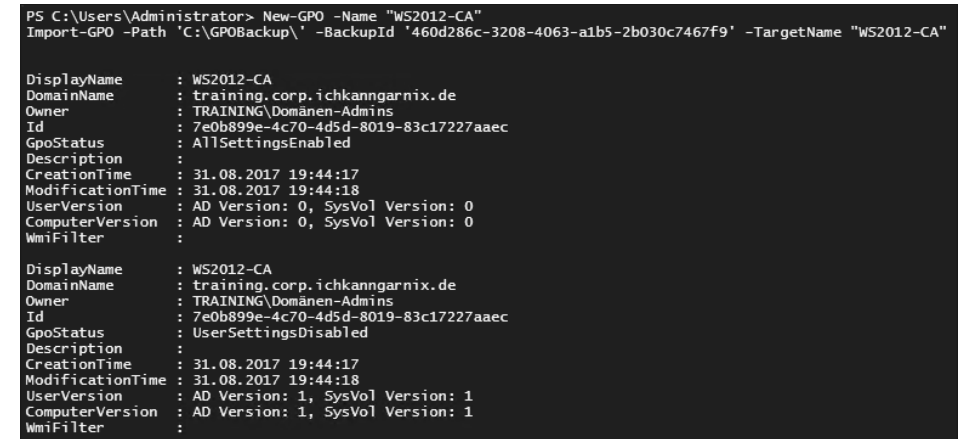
PS C:\Users\Administrator> New-GPO -Name "WS2012-CA"
Import-GPO -Path 'C:\GPOBackup\' -BackupId '460d286c-3208-4063-a1b5-2b030c7467f9' -TargetName "WS2012-CA"

DisplayName : WS2012-CA
DomainName : training.corp.ichkanngarnix.de
Owner : TRAINING\Domänen-Admins
Id : 7e0b899e-4c70-4d5d-8019-83c17227aaec
GpoStatus : AllSettingsEnabled
Description :
CreationTime : 31.08.2017 19:44:17
ModificationTime : 31.08.2017 19:44:18
UserVersion : AD Version: 0, SysVol Version: 0
ComputerVersion : AD Version: 0, SysVol Version: 0
WmiFilter :

DisplayName : WS2012-CA
DomainName : training.corp.ichkanngarnix.de
Owner : TRAINING\Domänen-Admins
Id : 7e0b899e-4c70-4d5d-8019-83c17227aaec
GpoStatus : UserSettingsDisabled
Description :
CreationTime : 31.08.2017 19:44:17
ModificationTime : 31.08.2017 19:44:18
UserVersion : AD Version: 1, SysVol Version: 1
ComputerVersion : AD Version: 1, SysVol Version: 1
WmiFilter :